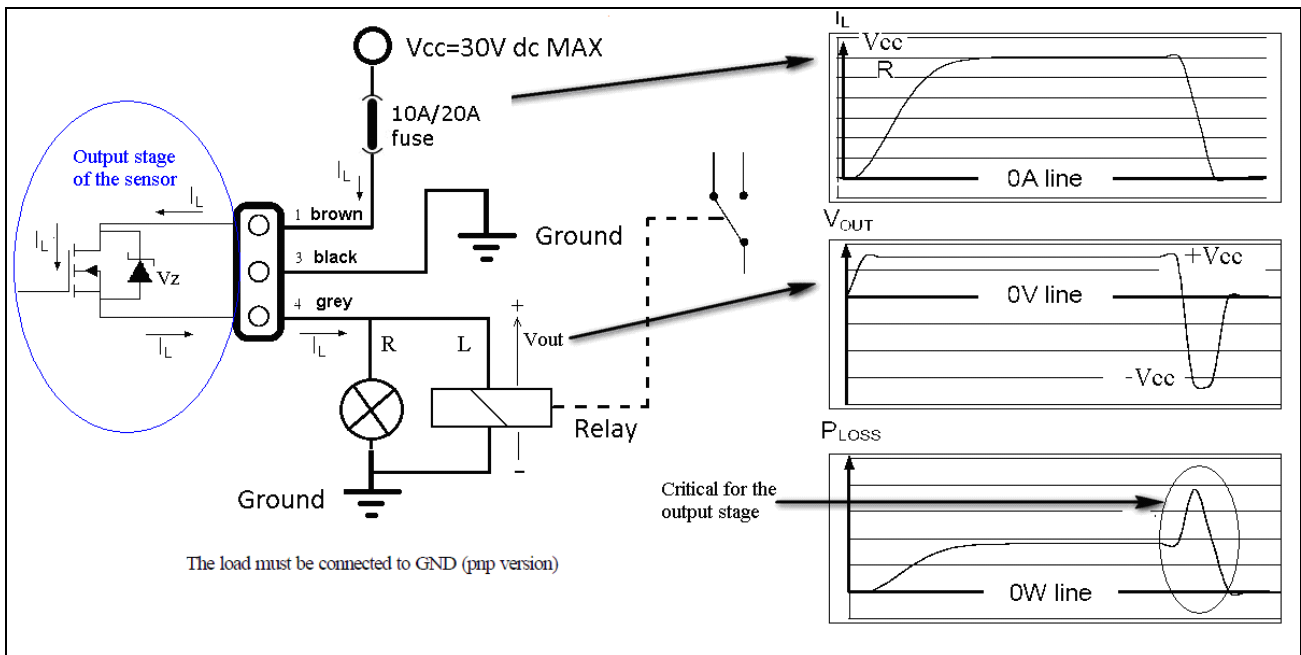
Vcc=30V dc MAX

10A/20A fuse

$I_L$

Output stage of the sensor

$I_L$

$I_L$

Vz

$I_L$

1 brown

3 black

4 grey

$I_L$

Ground

R

L

+

Vout

−

Relay

Ground

The load must be connected to GND (pnp version)

$I_L$

Vcc

R

0A line

$V_{OUT}$

+Vcc

0V line

-Vcc

$P_{LOSS}$

Critical for the output stage

0W line